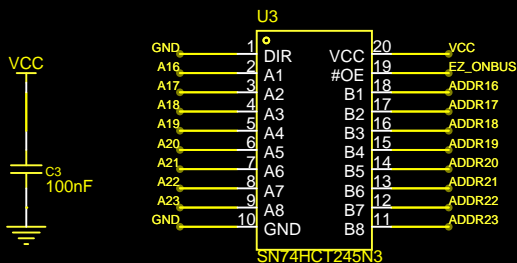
VCC

C3
100nF

U3

GND 1 DIR
A16 2 A1
A17 3 A2
A18 4 A3
A19 5 A4
A20 6 A5
A21 7 A6
A22 8 A7
A23 9 A8
GND 10 GND

VCC 20 VCC
#OE 19 EZ_ONBUS
B1 18 ADDR16
B2 17 ADDR17
B3 16 ADDR18
B4 15 ADDR19
B5 14 ADDR20
B6 13 ADDR21
B7 12 ADDR22
B8 11 ADDR23

SN74HCT245N3